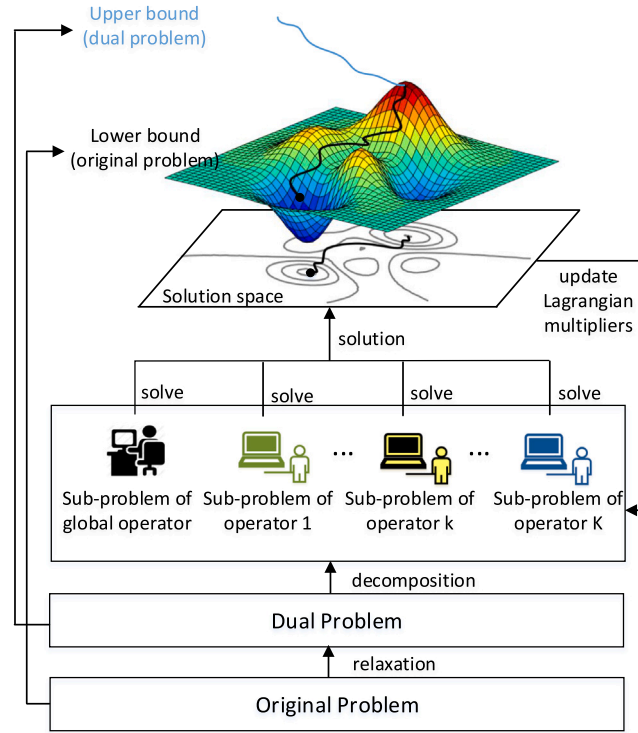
Upper bound
(dual problem)

Lower bound
(original problem)

Solution space

update
Lagrangian
multipliers

solution

solve

solve

solve

solve

Sub-problem of
global operator

Sub-problem of
operator 1

...

Sub-problem of
operator k

...

Sub-problem of
operator K

decomposition

Dual Problem

relaxation

Original Problem